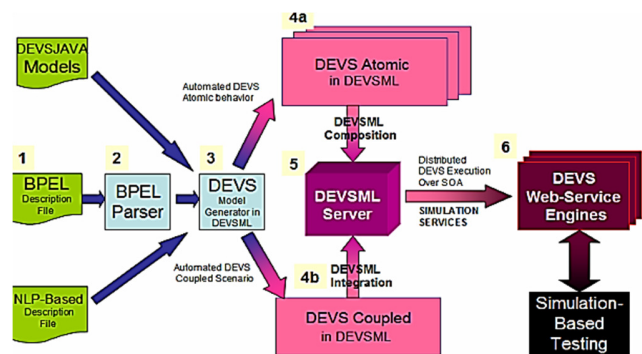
DEVSJAVA Models

4a

DEVS Atomic in DEVSML

Automated DEVS Atomic behavior

DEVSML Composition

1

BPEL Description File

2

BPEL Parser

3

DEVS Model Generator in DEVSML

5

DEVSML Server

Distributed DEVS Execution Over SOA

SIMULATION SERVICES

6

DEVS Web-Service Engines

Automated DEVS Coupled Scenario

4b

DEVSML Integration

NLP-Based Description File

DEVS Coupled in DEVSML

Simulation-Based Testing